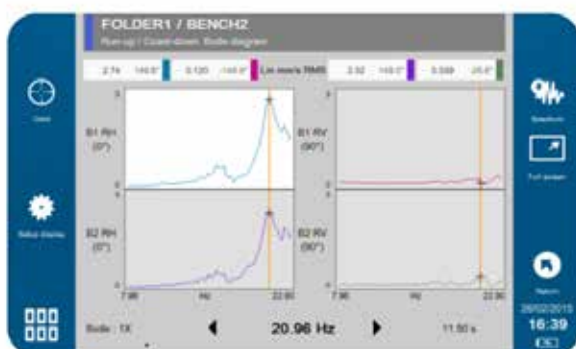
FOLDER1 / BENCH2

Run-up / Coast-down: Bode diagram

2.74 | 140.0° | 0.120 | -140.0° | Lin mm/s RMS | 2.52 | 110.0° | 0.599 | -25.0°

Used

Setup display

B1 RH (0°)

B2 RH (0°)

B1 RV (90°)

B2 RV (90°)

7.90 | Hz | 22.90

7.90 | Hz | 22.90

Bode : 1X

20.96 Hz

11.50 s

Spectrum

Full screen

Return

26/02/2015

16:39